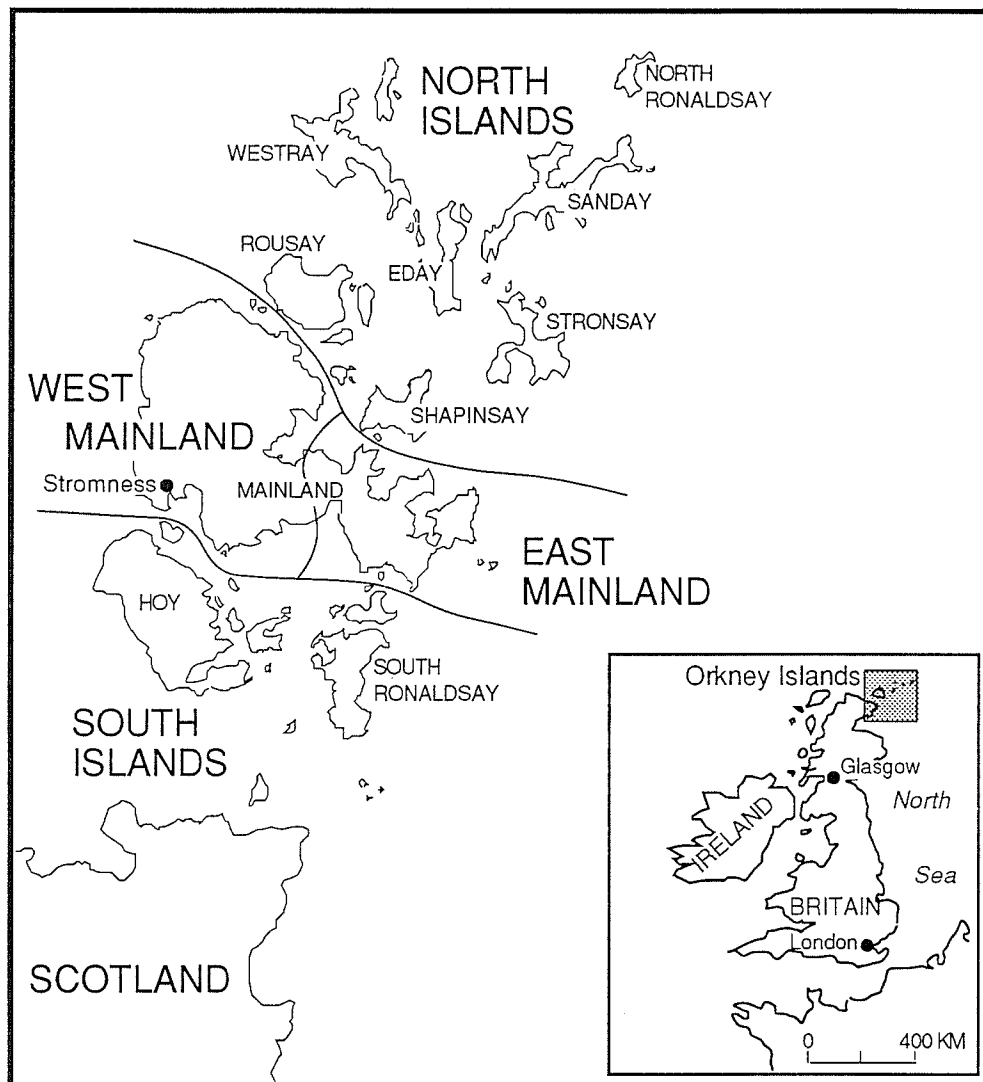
NORTH ISLANDS

NORTH RONALDSAY

WESTRAY

SANDAY

ROUSAY

EDAY

STRONSAY

WEST MAINLAND

SHAPINSAY

Stromness

MAINLAND

EAST MAINLAND

HOY

SOUTH RONALDSAY

SOUTH ISLANDS

SCOTLAND

Orkney Islands

Glasgow

North

Sea

IRELAND

BRITAIN

London

0

400 KM